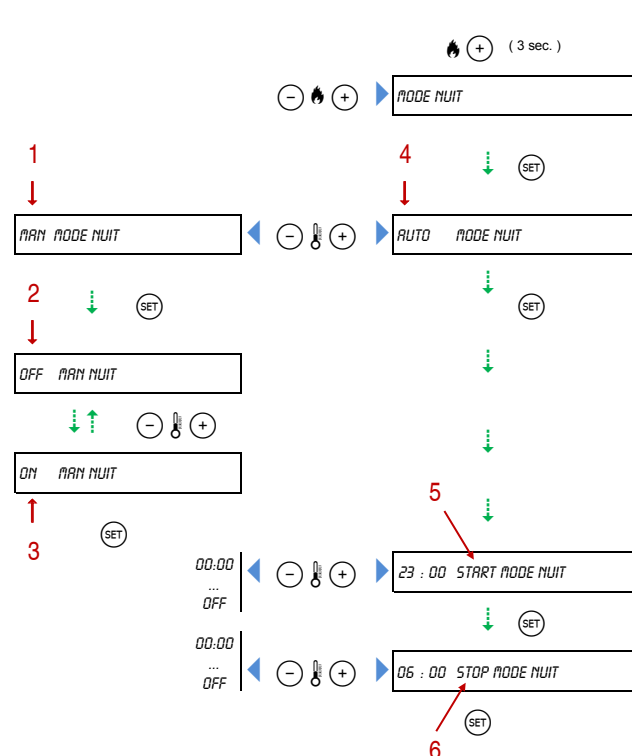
+ ( 3 sec. )

− +

MODE NUIT

1

4

SET

MAN MODE NUIT

− +

AUTO MODE NUIT

2

SET

SET

OFF MAN NUIT

− +

ON MAN NUIT

5

3

SET

00:00
...
OFF

− +

23 : 00 START MODE NUIT

SET

00:00
...
OFF

− +

06 : 00 STOP MODE NUIT

SET

6